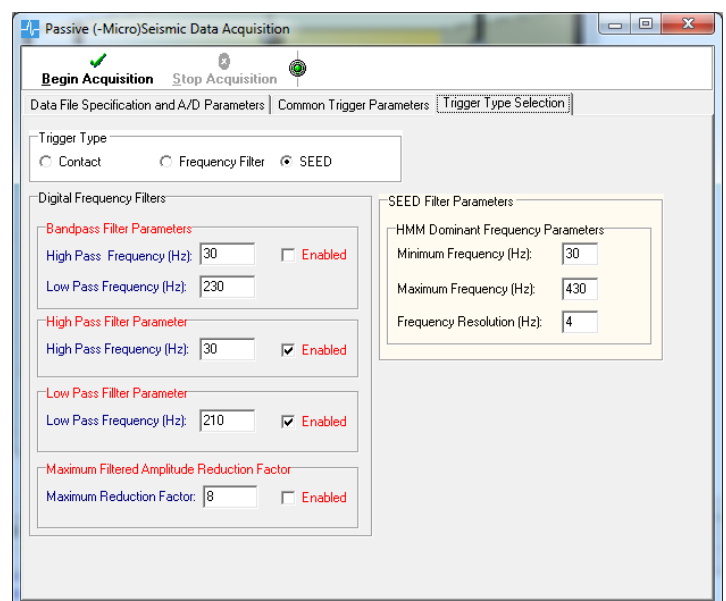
Passive (-Micro)Seismic Data Acquisition

Begin Acquisition
Stop Acquisition

Data File Specification and A/D Parameters
Common Trigger Parameters
Trigger Type Selection

Trigger Type
Contact
Frequency Filter
SEED

Digital Frequency Filters

Bandpass Filter Parameters
High Pass Frequency (Hz): 30
Enabled
Low Pass Frequency (Hz): 230

High Pass Filter Parameter
High Pass Frequency (Hz): 30
Enabled

Low Pass Filter Parameter
Low Pass Frequency (Hz): 210
Enabled

Maximum Filtered Amplitude Reduction Factor
Maximum Reduction Factor: 8
Enabled

SEED Filter Parameters
HMM Dominant Frequency Parameters
Minimum Frequency (Hz): 30
Maximum Frequency (Hz): 430
Frequency Resolution (Hz): 4